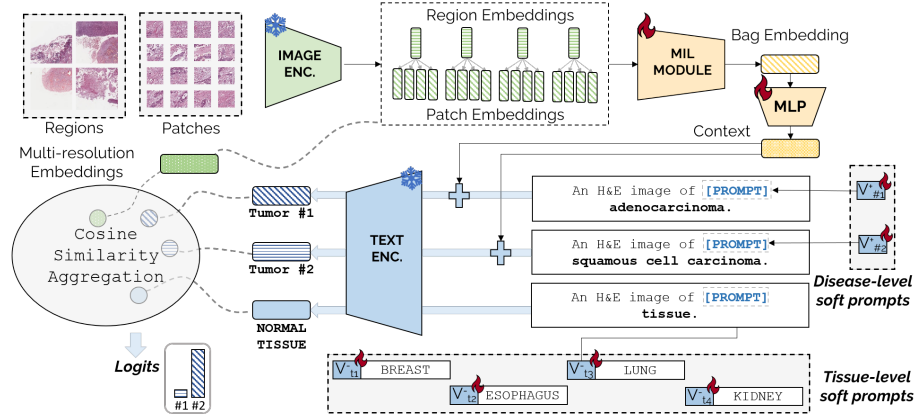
Regions

Patches

IMAGE ENC.

Region Embeddings

Patch Embeddings

MIL MODULE

Bag Embedding

MLP

Context

Multi-resolution Embeddings

Cosine Similarity Aggregation

Tumor #1

Tumor #2

NORMAL TISSUE

TEXT ENC.

An H&E image of [PROMPT] adenocarcinoma.

An H&E image of [PROMPT] squamous cell carcinoma.

An H&E image of [PROMPT] tissue.

$V^*_{\#1}$

$V^*_{\#2}$

Disease-level soft prompts

Logits

#1 #2

$V^*_{t1}$ BREAST

$V^*_{t2}$ ESOPHAGUS

$V^*_{t3}$ LUNG

$V^*_{t4}$ KIDNEY

Tissue-level soft prompts